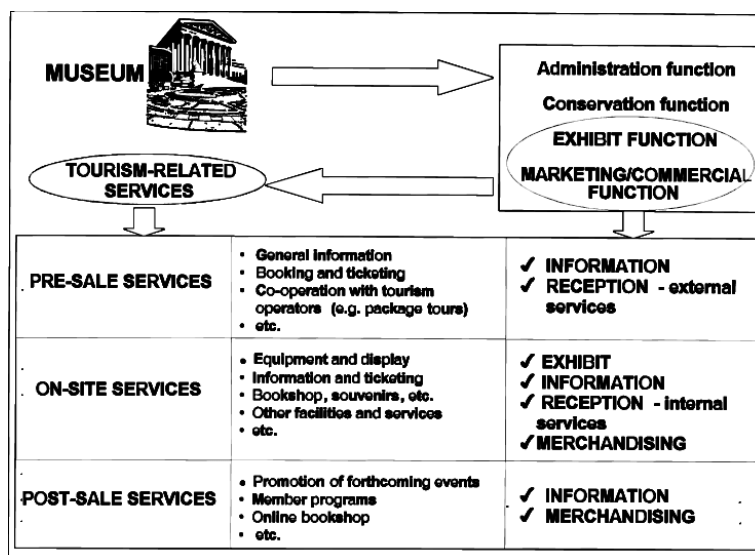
MUSEUM

Administration function
Conservation function
EXHIBIT FUNCTION
MARKETING/COMMERCIAL FUNCTION

TOURISM-RELATED SERVICES

| PRE-SALE SERVICES | • General information • Booking and ticketing • Co-operation with tourism operators (e.g. package tours) • etc. | ✓ INFORMATION ✓ RECEPTION - external services |
|---|---|---|
| ON-SITE SERVICES | • Equipment and display • Information and ticketing • Bookshop, souvenirs, etc. • Other facilities and services • etc. | ✓ EXHIBIT ✓ INFORMATION ✓ RECEPTION - internal services ✓ MERCHANDISING |
| POST-SALE SERVICES | • Promotion of forthcoming events • Member programs • Online bookshop • etc. | ✓ INFORMATION ✓ MERCHANDISING |